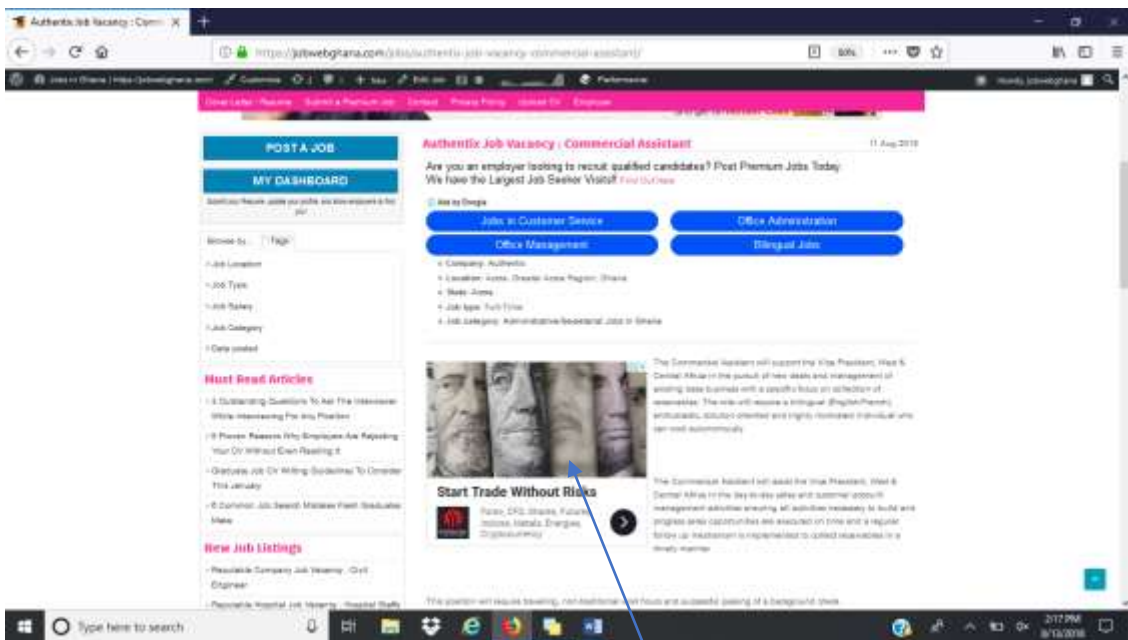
Authentix Job Vacancy : Comm ×

https://jobwebghana.com/jobs/authentix-job-vacancy-commercial-assistant/

POST A JOB

MY DASHBOARD

Authentix Job Vacancy : Commercial Assistant

11 Aug 2018

Are you an employer looking to recruit qualified candidates? Post Premium Jobs Today. We have the Largest Job Seeker Visits!! Find Out Here

Jobs in Customer Service

Office Administration

Office Management

Bilingual Jobs

Browse by... Tags

• Job Location

• Job Type

• Job Salary

• Job Category

• Date posted

Must Read Articles

New Job Listings

Start Trade Without Risks

Type here to search

2:17 PM